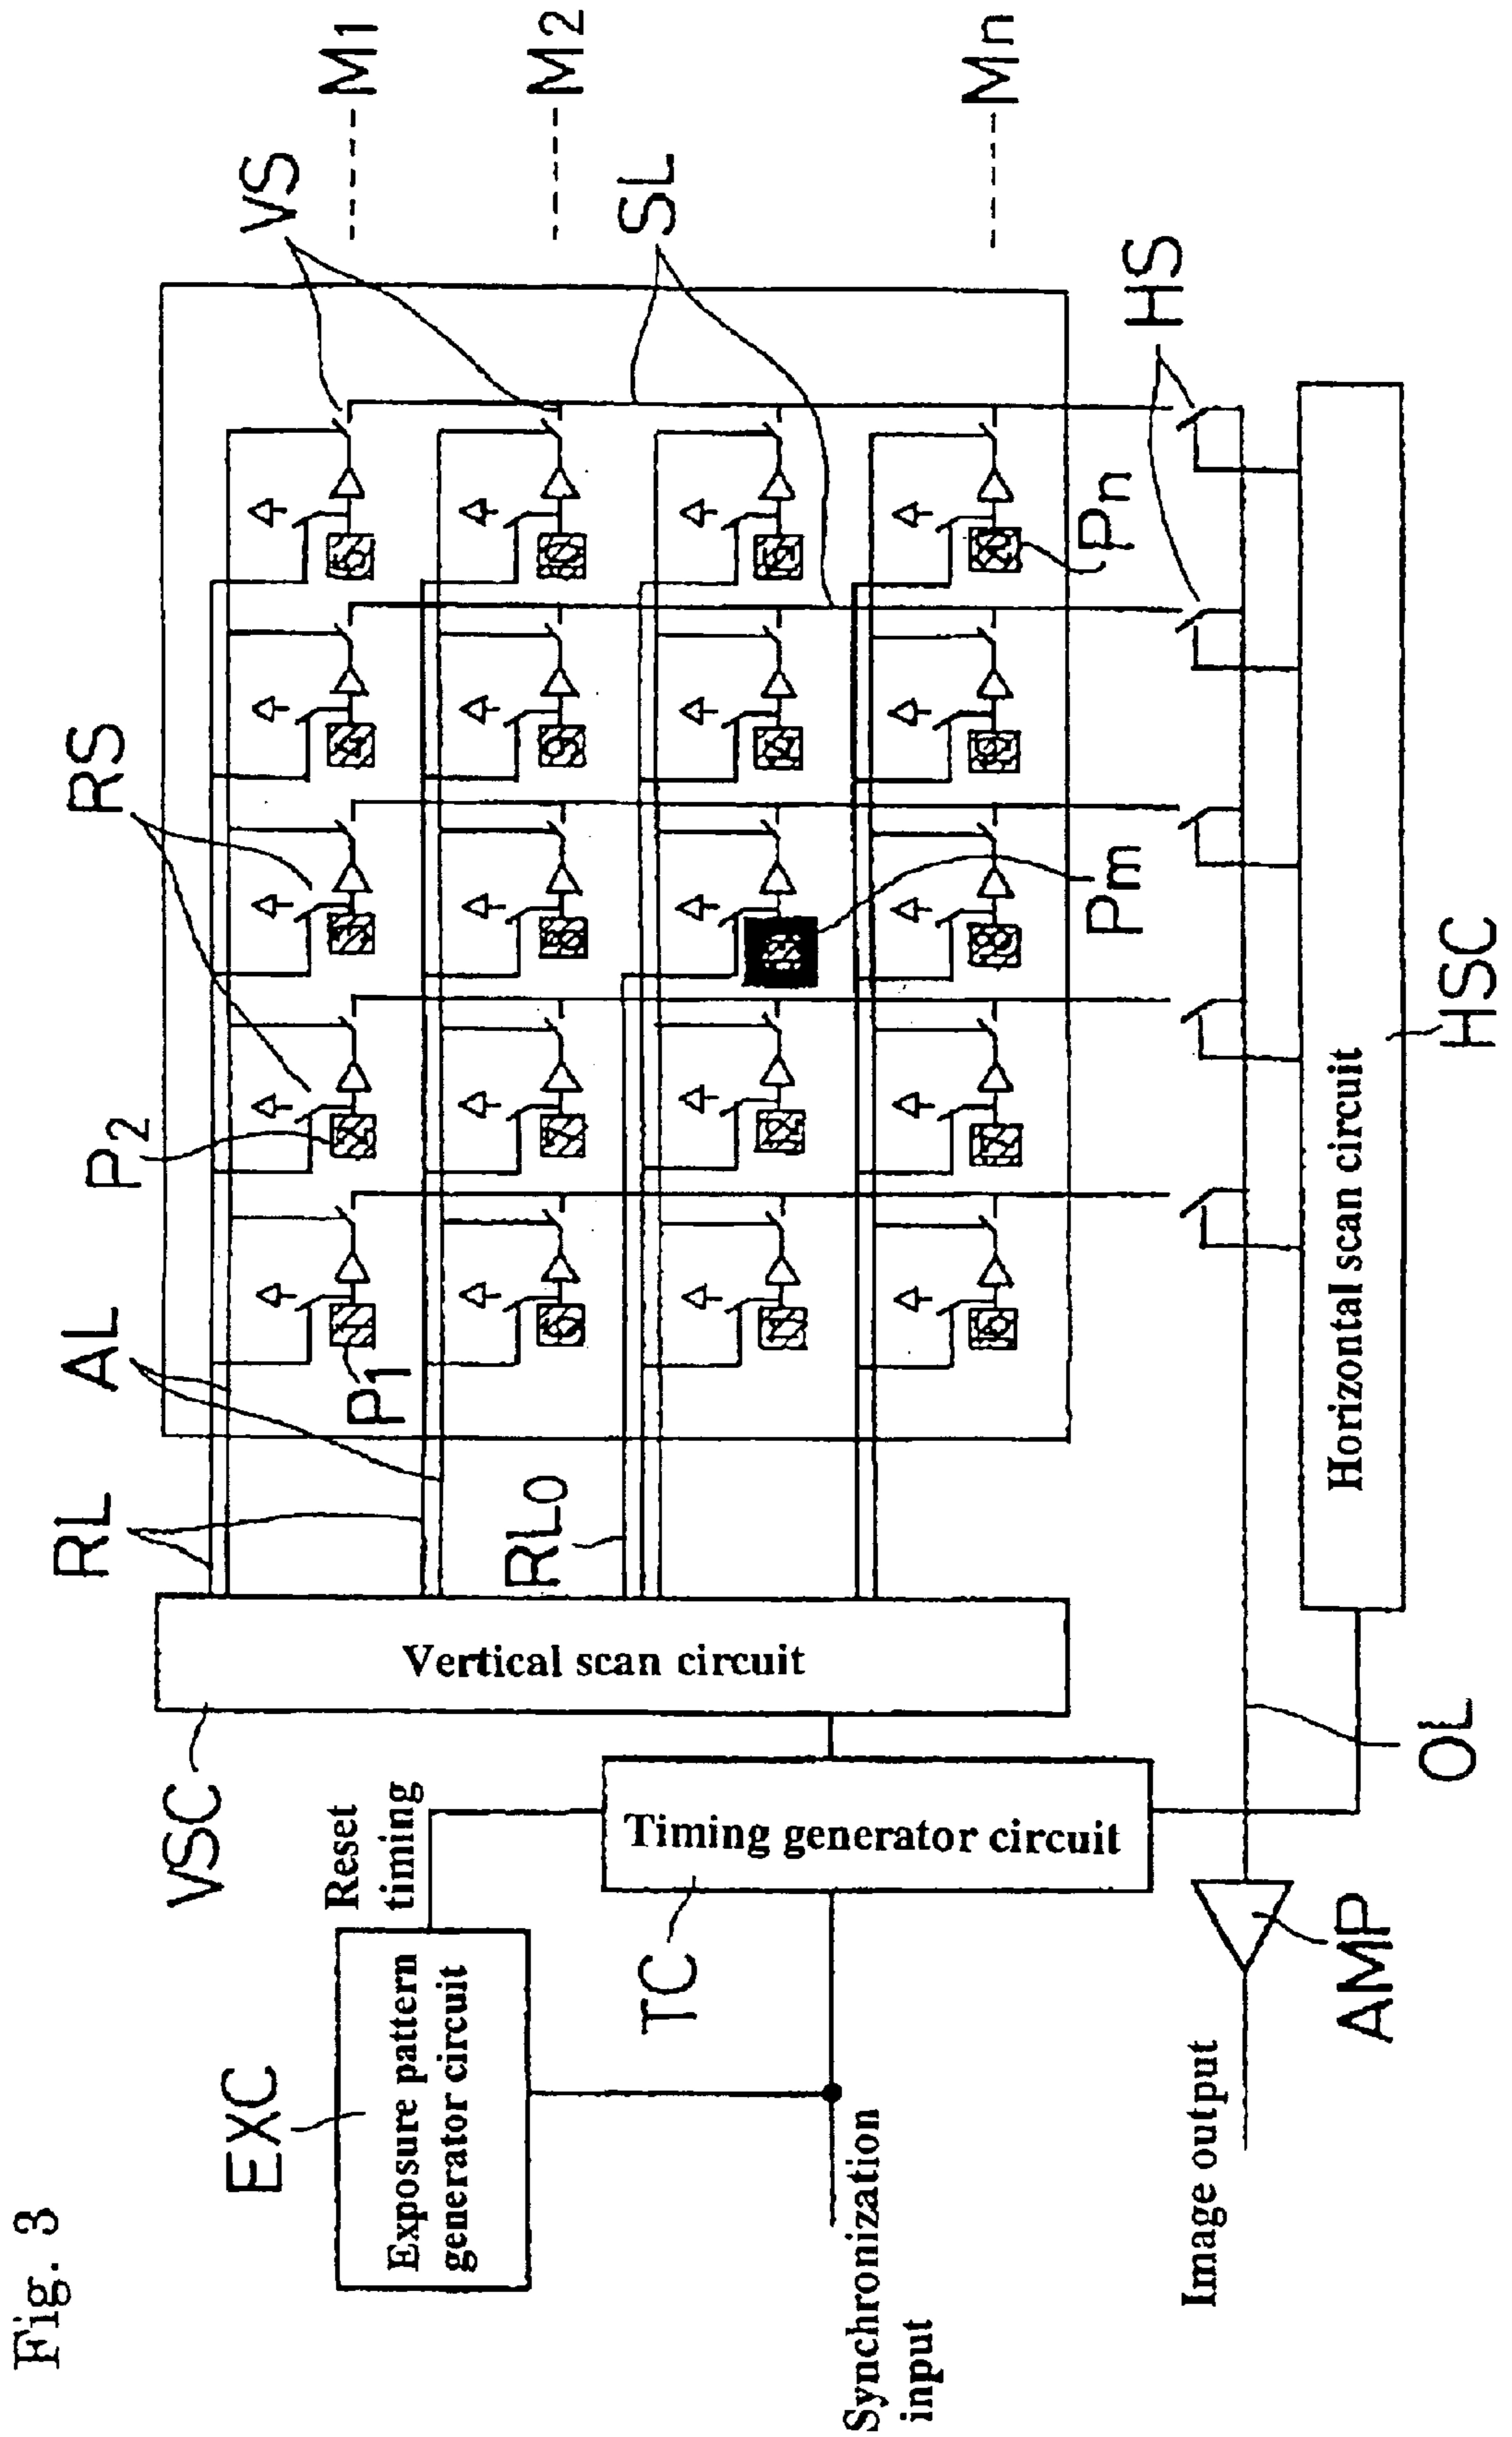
Fig. 3

EXC

Exposure pattern generator circuit

Reset timing

VSC

RL

AL

P1

P2

RS

VS

M1

M2

SL

Mn

RL0

Pm

Pn

HS

Vertical scan circuit

Horizontal scan circuit

HSC

Timing generator circuit

TC

OL

AMP

Synchronization input

Image output